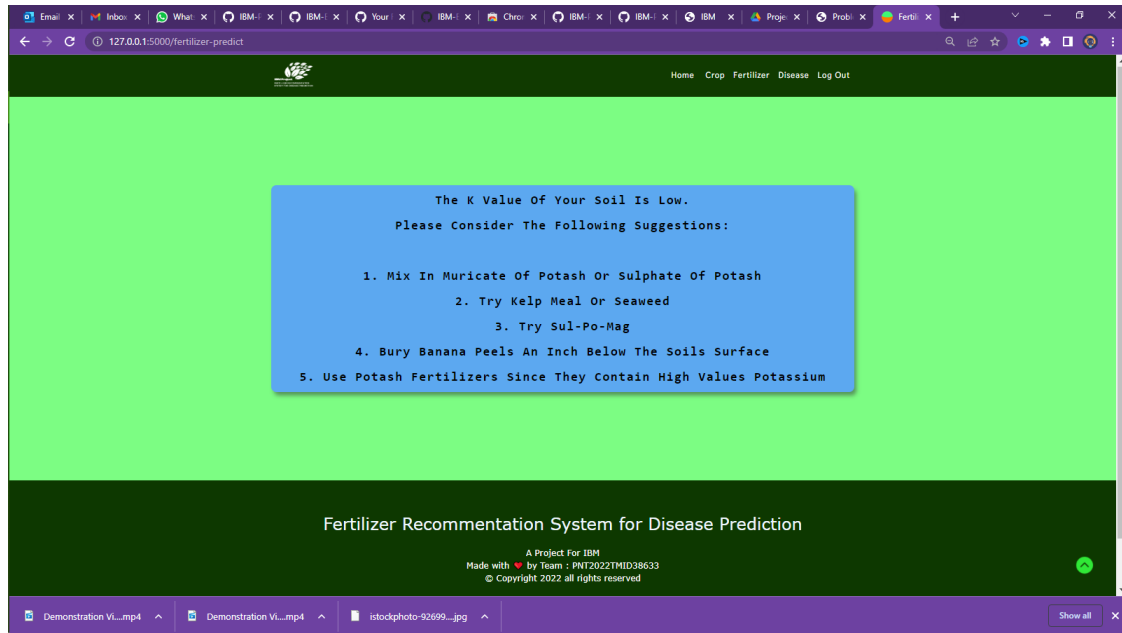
Email | Inbox | Whats | IBM-I | IBM-I | Your | IBM-I | Chron | IBM-I | IBM-I | IBM | Projec | Probl | Fertili

127.0.0.1:5000/fertilizer-predict

Home Crop Fertilizer Disease Log Out

The K Value Of Your Soil Is Low.

Please Consider The Following Suggestions:

1. Mix In Muricate Of Potash Or Sulphate Of Potash

2. Try Kelp Meal Or Seaweed

3. Try Sul-Po-Mag

4. Bury Banana Peels An Inch Below The Soils Surface

5. Use Potash Fertilizers Since They Contain High Values Potassium

Fertilizer Recommentation System for Disease Prediction

A Project For IBM

Made with ❤ by Team : PNT2022TMID38633

© Copyright 2022 all rights reserved

Demonstration Vi....mp4 | Demonstration Vi....mp4 | istockphoto-92699....jpg | Show all